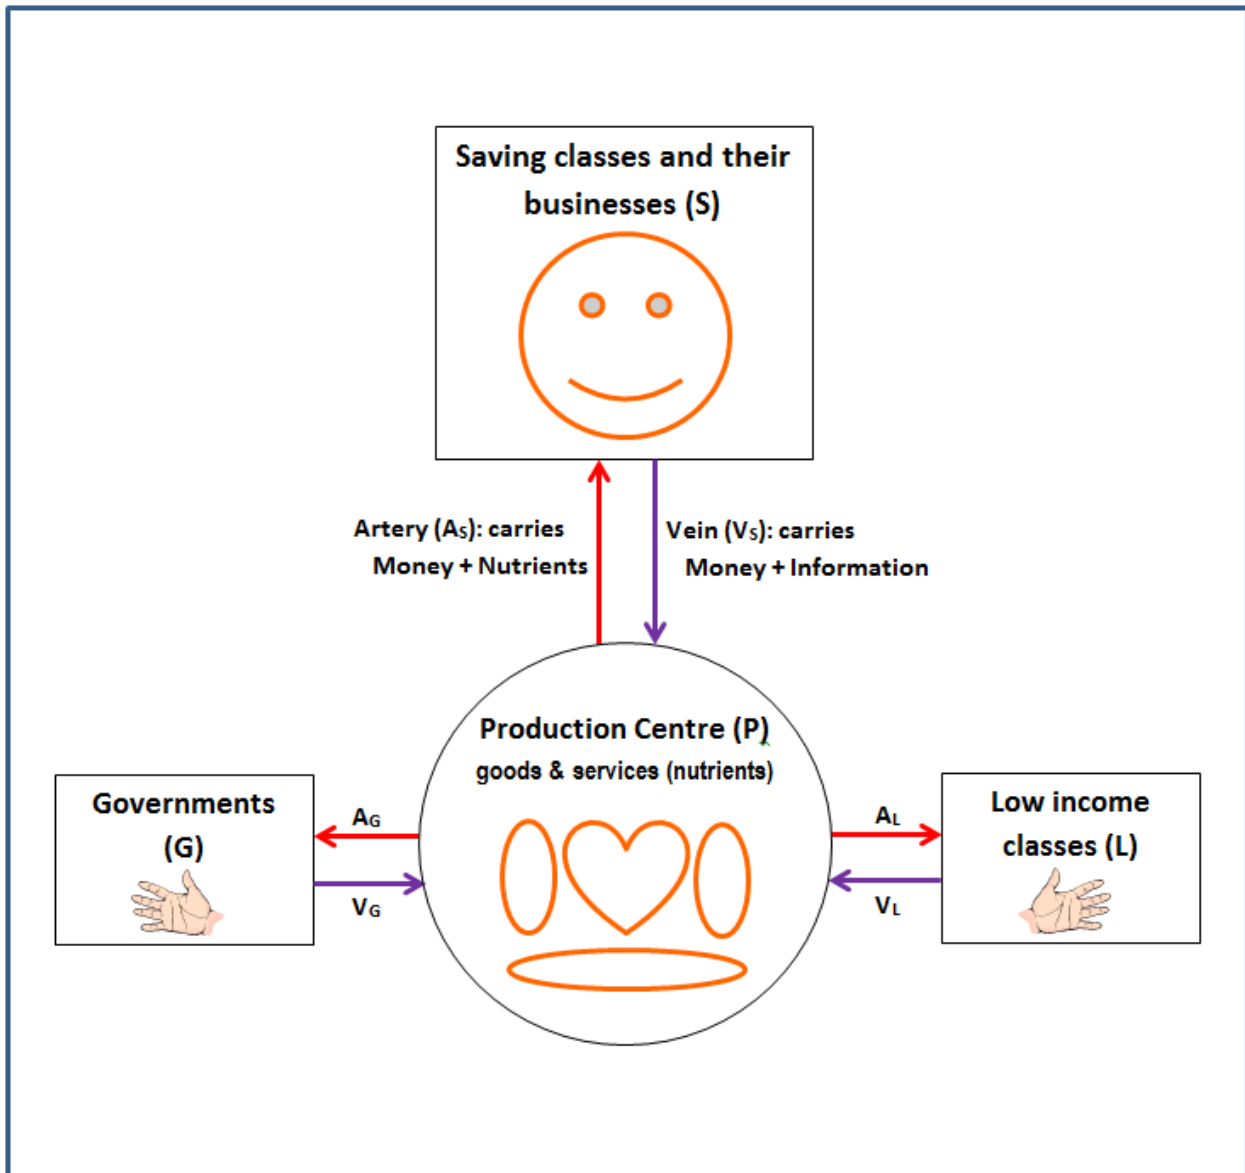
Saving classes and their businesses (S)

Artery ($A_S$): carries Money + Nutrients

Vein ($V_S$): carries Money + Information

Production Centre (P)
goods & services (nutrients)

Governments (G)

$A_G$

$V_G$

$A_L$

$V_L$

Low income classes (L)